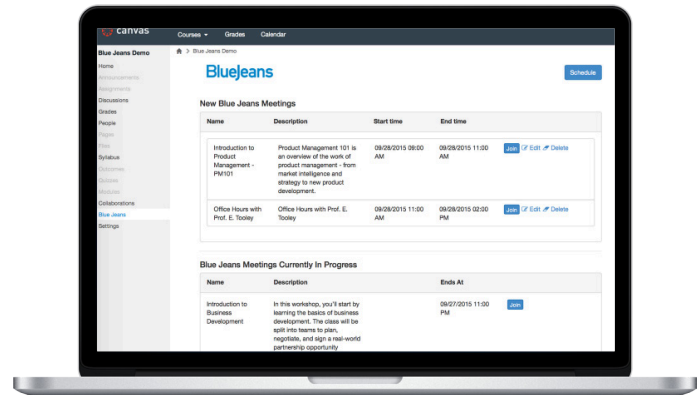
canvas

Courses ▾ Grades Calendar

Blue Jeans Demo

Home
Announcements
Assignments
Discussions
Grades
People
Pages
Files
Syllabus
Outcomes
Quizzes
Modules
Collaborations
Blue Jeans
Settings

> Blue Jeans Demo

BlueJeans

Schedule

New Blue Jeans Meetings

| Name | Description | Start time | End time | |
|---|---|---|---|---|
| Introduction to Product Management - PM101 | Product Management 101 is an overview of the work of product management - from market intelligence and strategy to new product development. | 09/28/2015 09:00 AM | 09/28/2015 11:00 AM | Join Edit Delete |
| Office Hours with Prof. E. Tooley | Office Hours with Prof. E. Tooley | 09/28/2015 11:00 AM | 09/28/2015 02:00 PM | Join Edit Delete |

Blue Jeans Meetings Currently In Progress

| Name | Description | Ends At | |
|---|---|---|---|
| Introduction to Business Development | In this workshop, you'll start by learning the basics of business development. The class will be split into teams to plan, negotiate, and sign a real-world partnership opportunity | 09/27/2015 11:00 PM | Join |